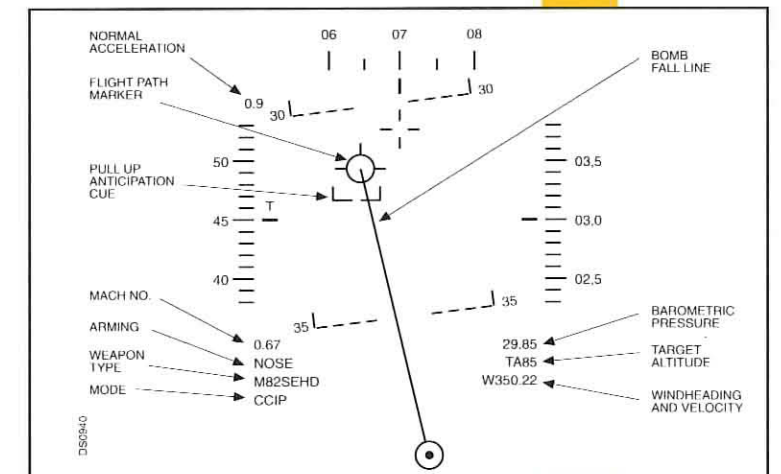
NORMAL ACCELERATION

06 07 08

BOMB FALL LINE

FLIGHT PATH MARKER

0.9

30 30

50

03,5

PULL UP ANTICIPATION CUE

T

45

03,0

40

02,5

35 35

MACH NO.

ARMING

WEAPON TYPE

MODE

0.67

NOSE

M82SEHD

CCIP

BAROMETRIC PRESSURE

29.85

TARGET ALTITUDE

TA85

W350.22

WINDHEADING AND VELOCITY

DS0940